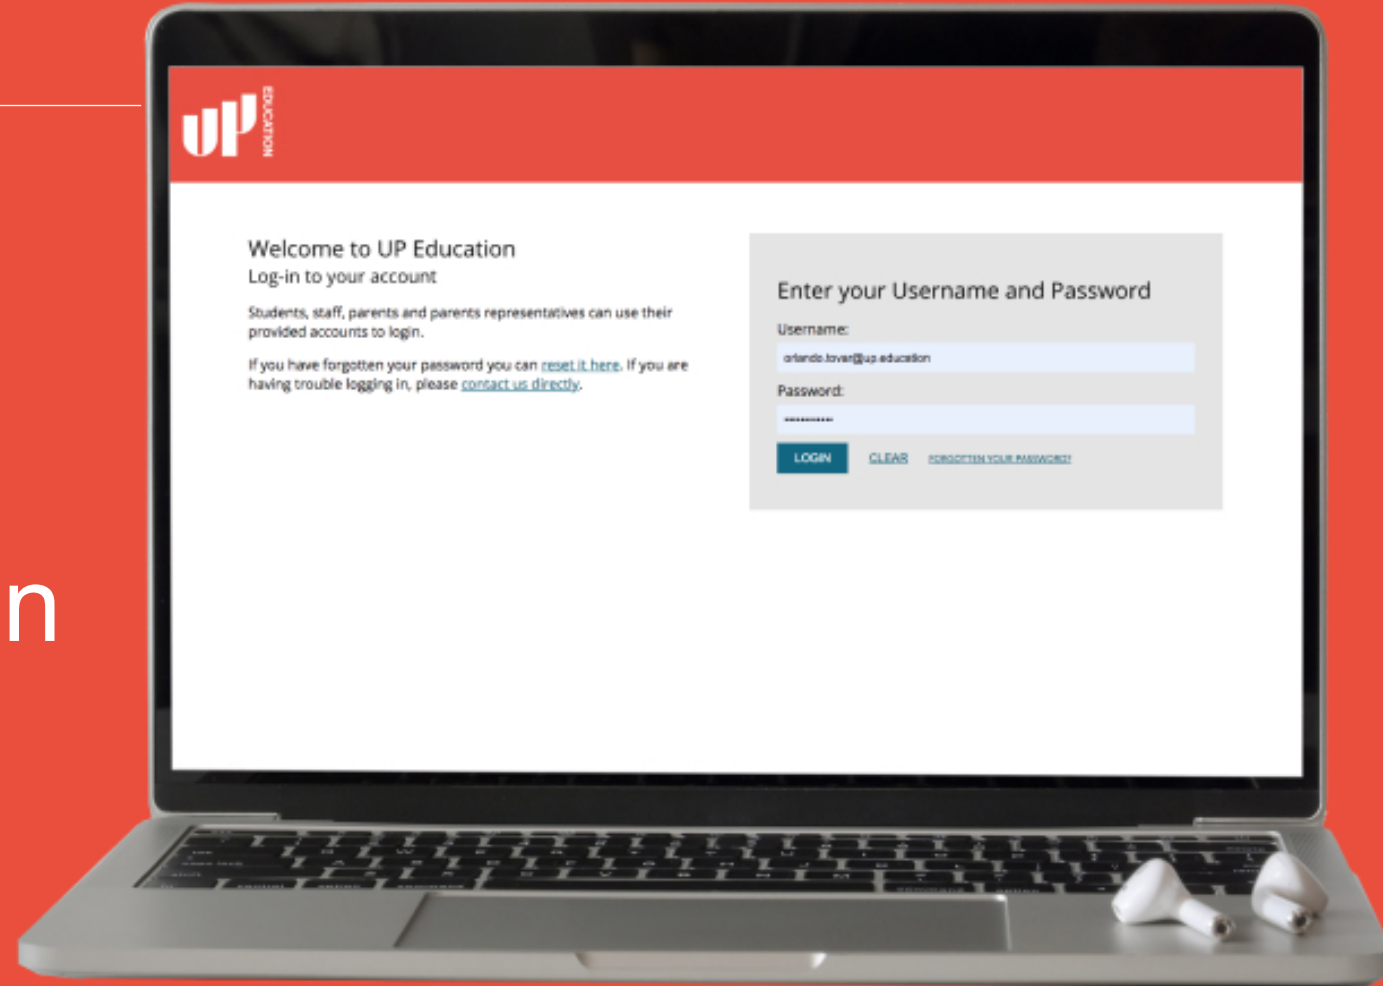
n

UP EDUCATION

Welcome to UP Education
Log-in to your account

Students, staff, parents and parents representatives can use their provided accounts to login.

If you have forgotten your password you can reset it here. If you are having trouble logging in, please contact us directly.

Enter your Username and Password

Username:
orlando.tovar@up.education

Password:
••••••••••

LOGIN CLEAR FORGOTTEN YOUR PASSWORD?